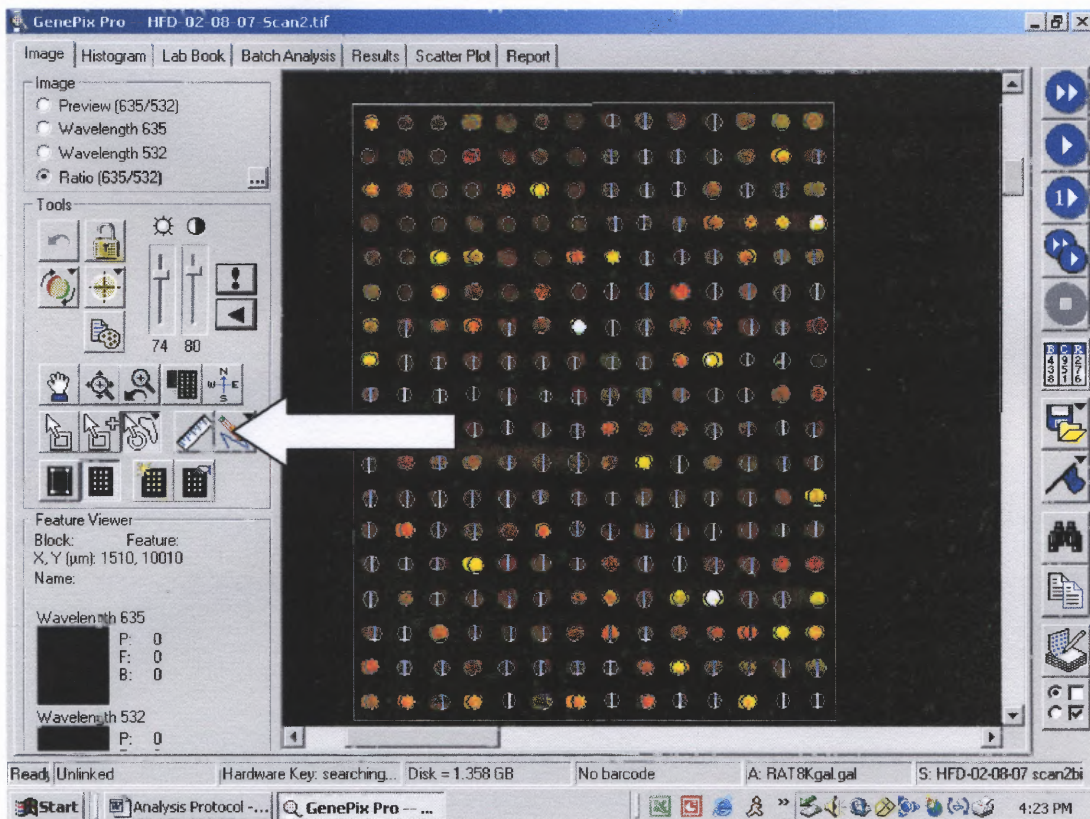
GenePix Pro — HFD-02-08-07-Scan2.tif

Image | Histogram | Lab Book | Batch Analysis | Results | Scatter Plot | Report

Image
Preview (635/532)
Wavelength 635
Wavelength 532
Ratio (635/532)

Tools

74 80

N
W E
S

Feature Viewer
Block: Feature:
X, Y (μm): 1510, 10010
Name:

Wavelength 635
P: 0
F: 0
B: 0

Wavelength 532
P: 0

B C R
4 9 2
3 5 7
8 1 6

Ready Unlinked | Hardware Key: searching... | Disk = 1.358 GB | No barcode | A: RAT8Kgal.gal | S: HFD-02-08-07 scan2bi

Start | Analysis Protocol -... | GenePix Pro — ... | 4:23 PM